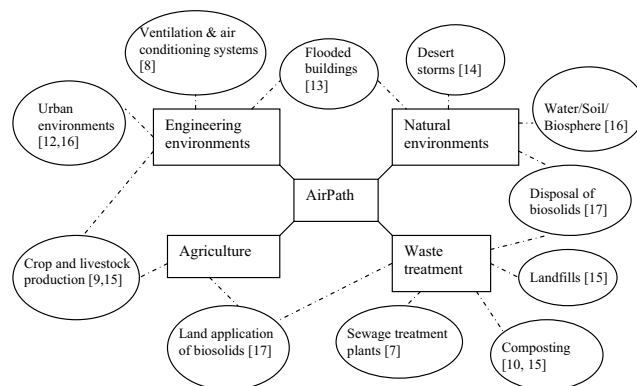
Ventilation & air conditioning systems [8]

Flooded buildings [13]

Desert storms [14]

Water/Soil/ Biosphere [16]

Urban environments [12,16]

Engineering environments

Natural environments

AirPath

Disposal of biosolids [17]

Crop and livestock production [9,15]

Agriculture

Waste treatment

Landfills [15]

Land application of biosolids [17]

Sewage treatment plants [7]

Composting [10, 15]